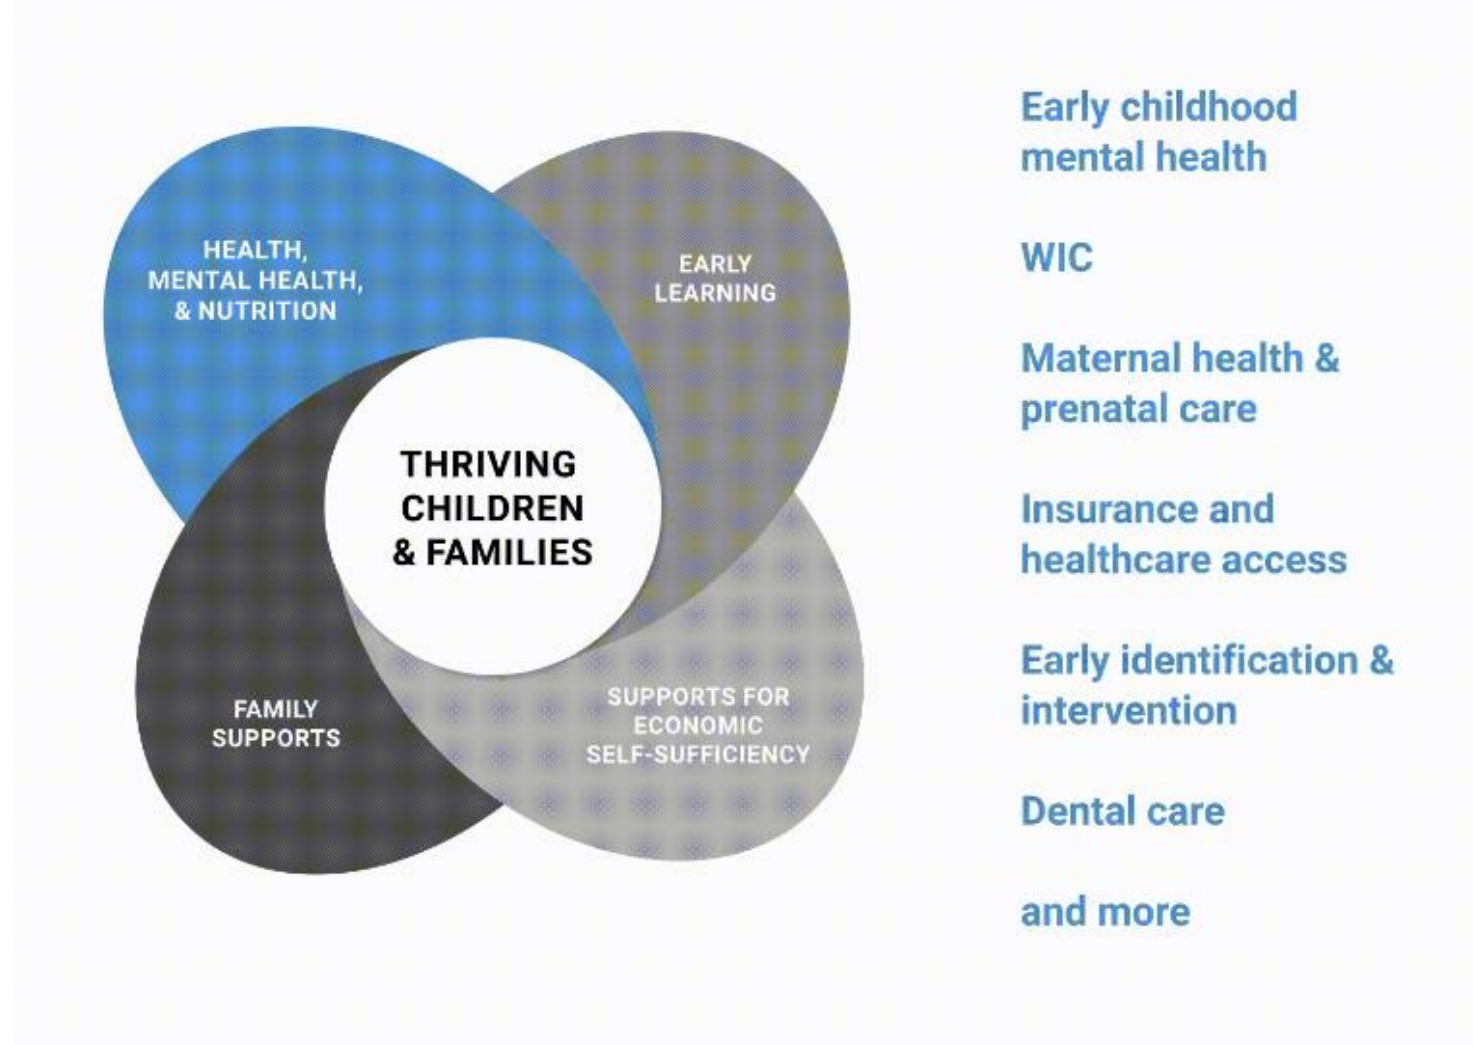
HEALTH, MENTAL HEALTH, & NUTRITION

EARLY LEARNING

THRIVING CHILDREN & FAMILIES

FAMILY SUPPORTS

SUPPORTS FOR ECONOMIC SELF-SUFFICIENCY

Early childhood mental health

WIC

Maternal health & prenatal care

Insurance and healthcare access

Early identification & intervention

Dental care

and more